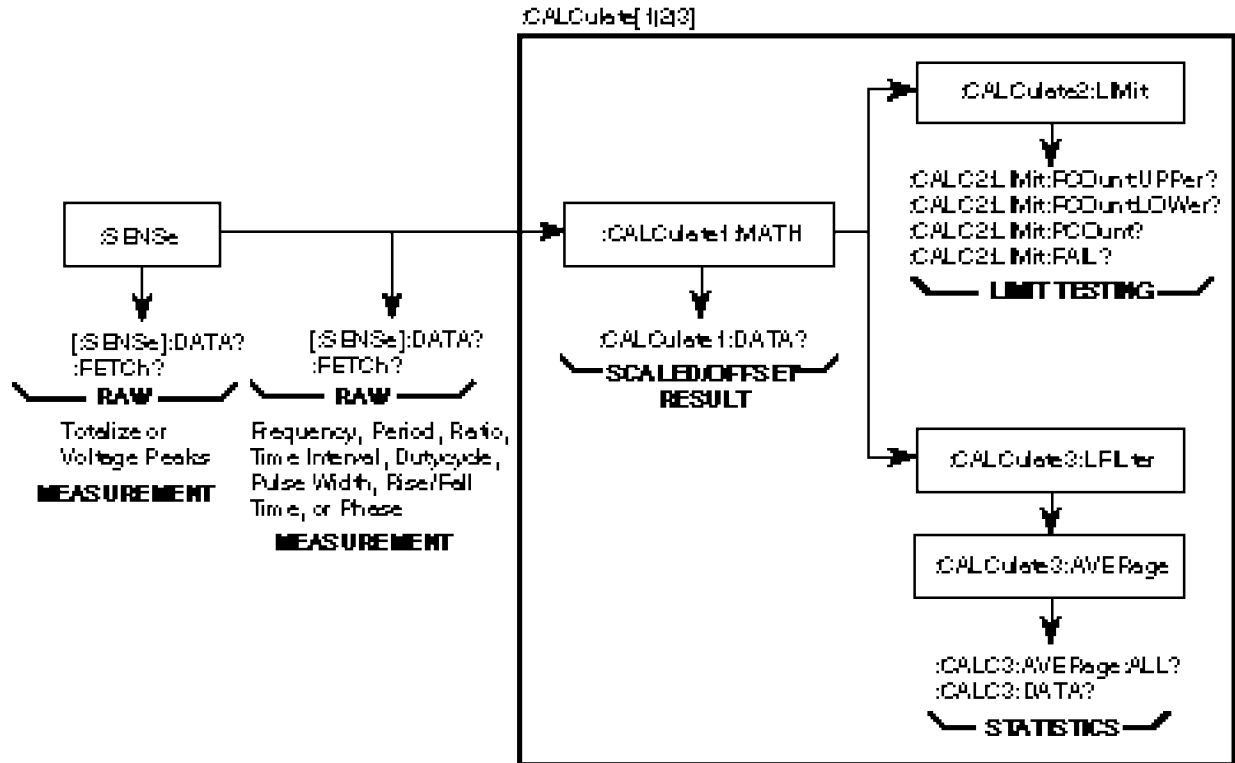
:CALCulate[1|2|3]

:SENSe

[:SENSe]:DATA?
:FETCh?

RAW

Totalize or Voltage Peaks

MEASUREMENT

[:SENSe]:DATA?
:FETCh?

RAW

Frequency, Period, Ratio, Time Interval, Dutycycle, Pulse Width, Rise/Fall Time, or Phase

MEASUREMENT

:CALCulate1:MATH

:CALCulate1:DATA?

SCALED/OFFSET RESULT

:CALCulate2:LIMit

:CALC2:LIMit:PCOunt:UPPer?
:CALC2:LIMit:PCOunt:LOWer?
:CALC2:LIMit:PCOunt?
:CALC2:LIMit:FAIL?

LIMIT TESTING

:CALCulate3:LFILter

:CALCulate3:AVERage

:CALC3:AVERage:ALL?
:CALC3:DATA?

STATISTICS